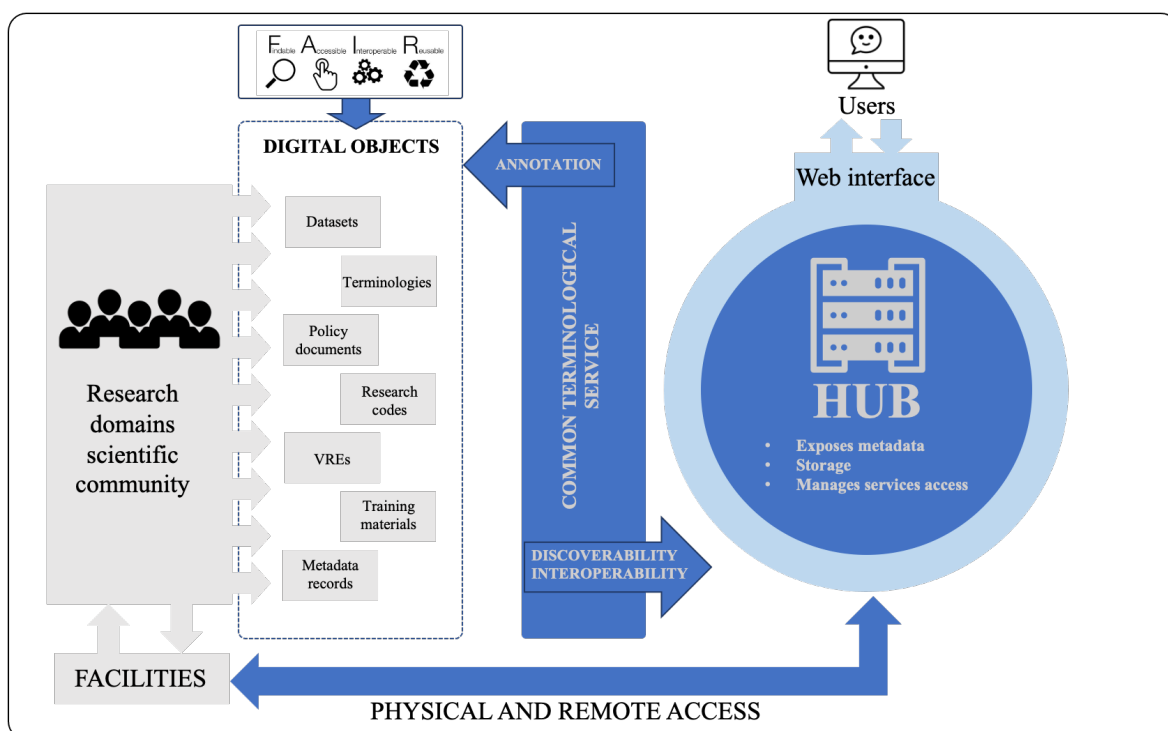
Findable Accessible Interoperable Reusable

DIGITAL OBJECTS

ANNOTATION

Users

Web interface

Datasets

Terminologies

Policy documents

Research codes

VREs

Training materials

Metadata records

Research domains scientific community

COMMON TERMINOLOGICAL SERVICE

HUB

• Exposes metadata
• Storage
• Manages services access

DISCOVERABILITY INTEROPERABILITY

FACILITIES

PHYSICAL AND REMOTE ACCESS